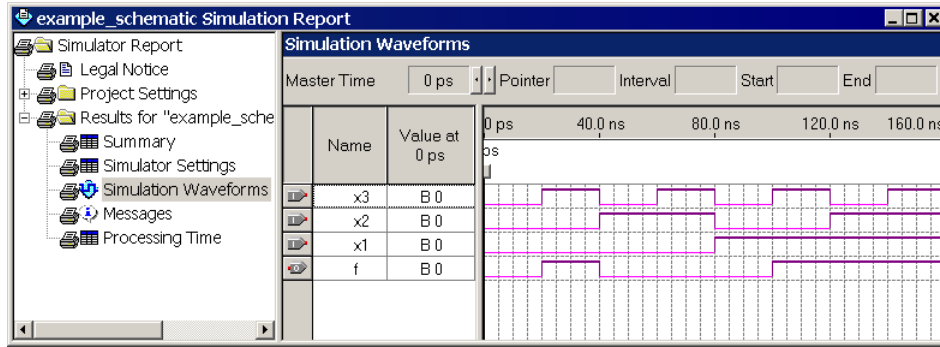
example_schematic Simulation Report

Simulator Report
Legal Notice
Project Settings
Results for "example_sche
Summary
Simulator Settings
Simulation Waveforms
Messages
Processing Time

Simulation Waveforms

Master Time 0 ps Pointer Interval Start End

| Name | Value at 0 ps |
|---|---|
| x3 | B 0 |
| x2 | B 0 |
| x1 | B 0 |
| f | B 0 |

0 ps 40.0 ns 80.0 ns 120.0 ns 160.0 ns
ps